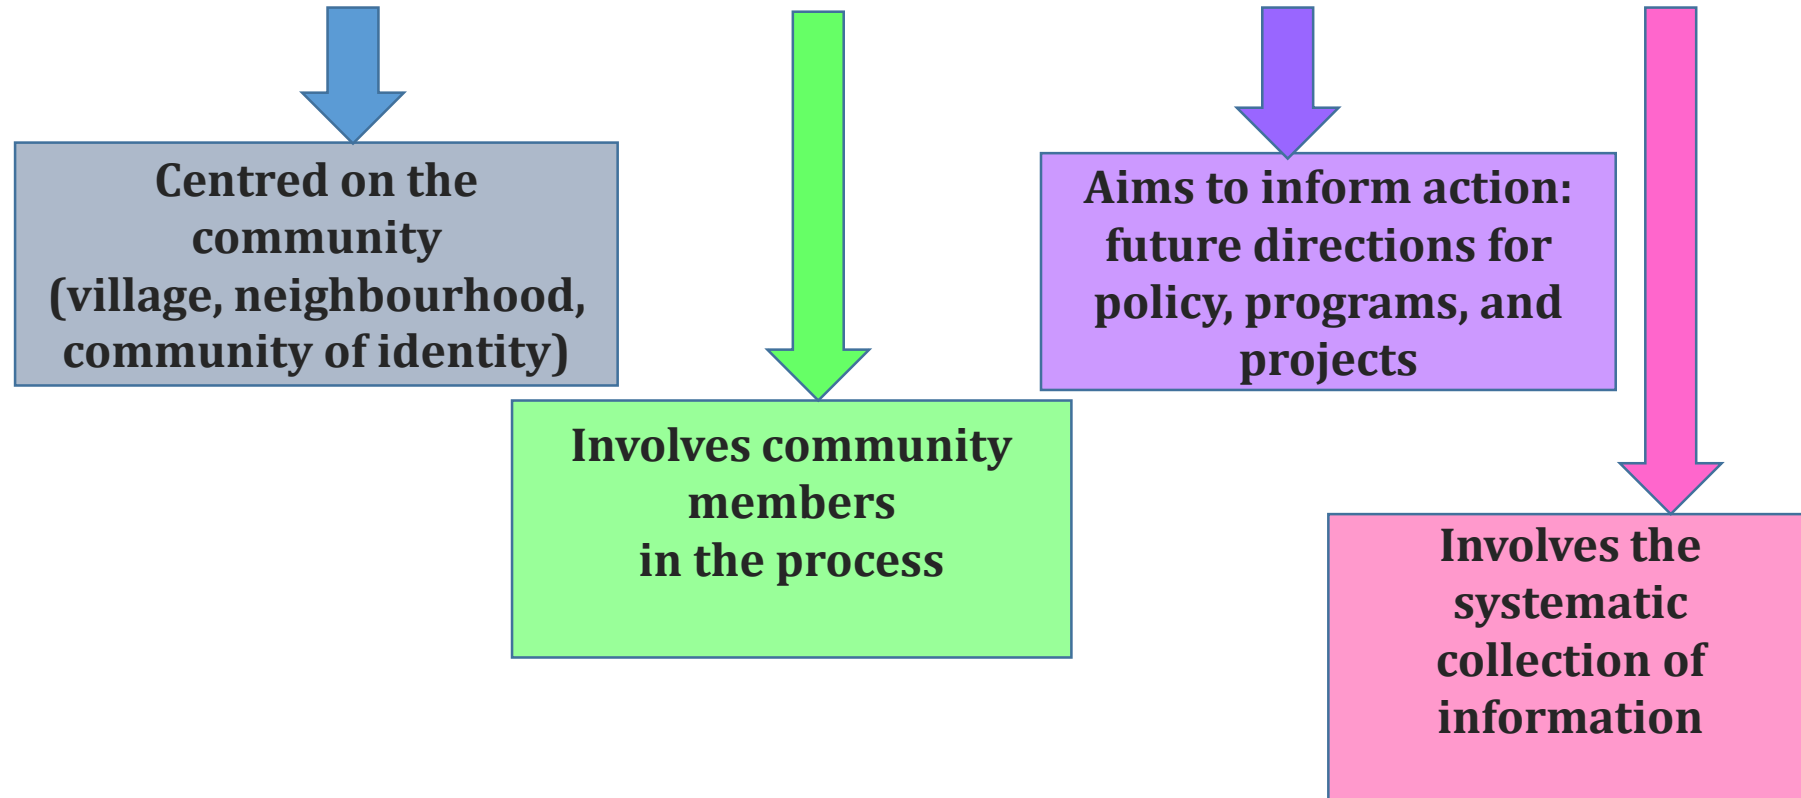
Centred on the community (village, neighbourhood, community of identity)

Involves community members in the process

Aims to inform action: future directions for policy, programs, and projects

Involves the systematic collection of information